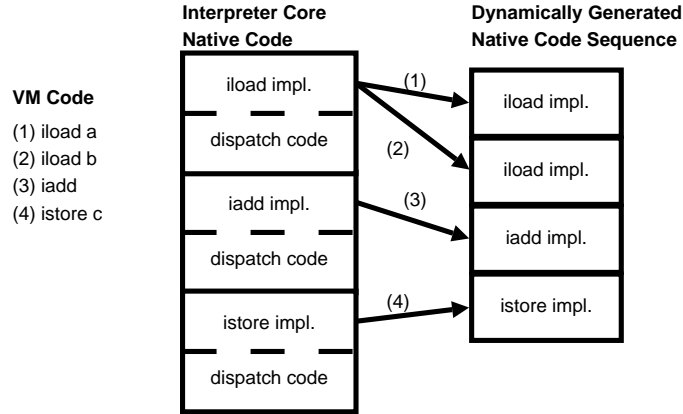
VM Code
(1) iload a
(2) iload b
(3) iadd
(4) istore c

Interpreter Core Native Code

iload impl.
dispatch code
iadd impl.
dispatch code
istore impl.
dispatch code

(1)
(2)
(3)
(4)

Dynamically Generated Native Code Sequence

iload impl.
iload impl.
iadd impl.
istore impl.